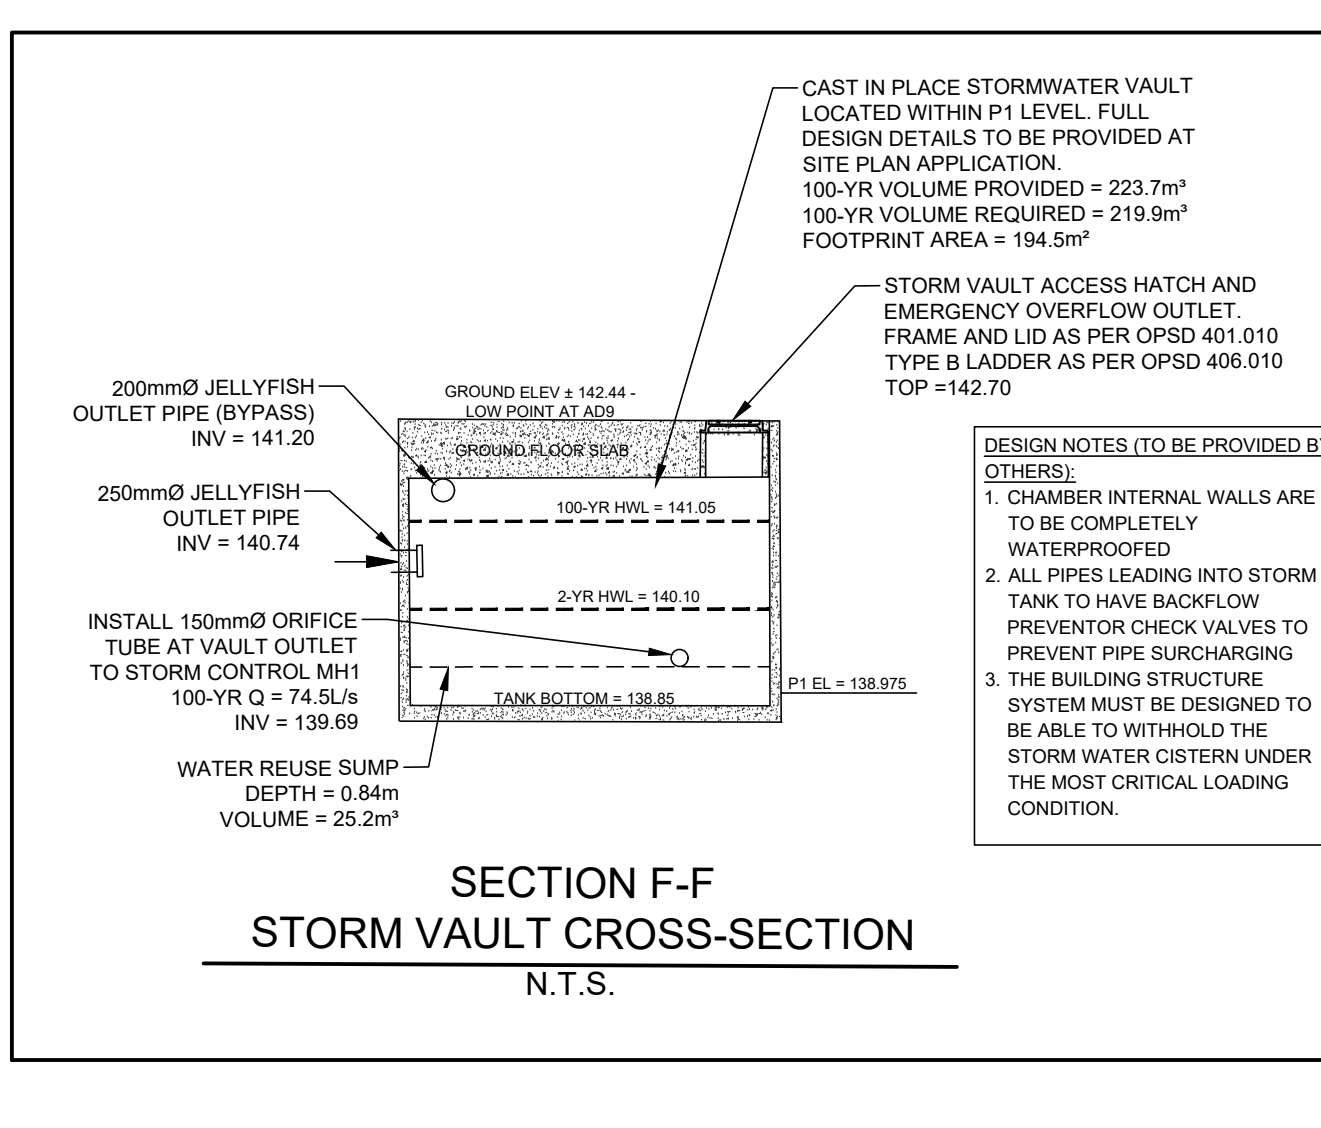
CAST IN PLACE STORMWATER VAULT LOCATED WITHIN P1 LEVEL. FULL DESIGN DETAILS TO BE PROVIDED AT SITE PLAN APPLICATION.
100-YR VOLUME PROVIDED = 223.7m³
100-YR VOLUME REQUIRED = 219.9m³
FOOTPRINT AREA = 194.5m²

STORM VAULT ACCESS HATCH AND EMERGENCY OVERFLOW OUTLET.
FRAME AND LID AS PER OPSD 401.010
TYPE B LADDER AS PER OPSD 406.010
TOP =142.70

200mmØ JELLYFISH OUTLET PIPE (BYPASS)
INV = 141.20

GROUND ELEV ± 142.44 - LOW POINT AT AD9

GROUND FLOOR SLAB

250mmØ JELLYFISH OUTLET PIPE
INV = 140.74

100-YR HWL = 141.05

2-YR HWL = 140.10

INSTALL 150mmØ ORIFICE TUBE AT VAULT OUTLET TO STORM CONTROL MH1
100-YR Q = 74.5L/s
INV = 139.69

TANK BOTTOM = 138.85

P1 EL = 138.975

WATER REUSE SUMP
DEPTH = 0.84m
VOLUME = 25.2m³

DESIGN NOTES (TO BE PROVIDED B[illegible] OTHERS):
1. CHAMBER INTERNAL WALLS ARE TO BE COMPLETELY WATERPROOFED
2. ALL PIPES LEADING INTO STORM TANK TO HAVE BACKFLOW PREVENTOR CHECK VALVES TO PREVENT PIPE SURCHARGING
3. THE BUILDING STRUCTURE SYSTEM MUST BE DESIGNED TO BE ABLE TO WITHHOLD THE STORM WATER CISTERN UNDER THE MOST CRITICAL LOADING CONDITION.

SECTION F-F
STORM VAULT CROSS-SECTION
N.T.S.